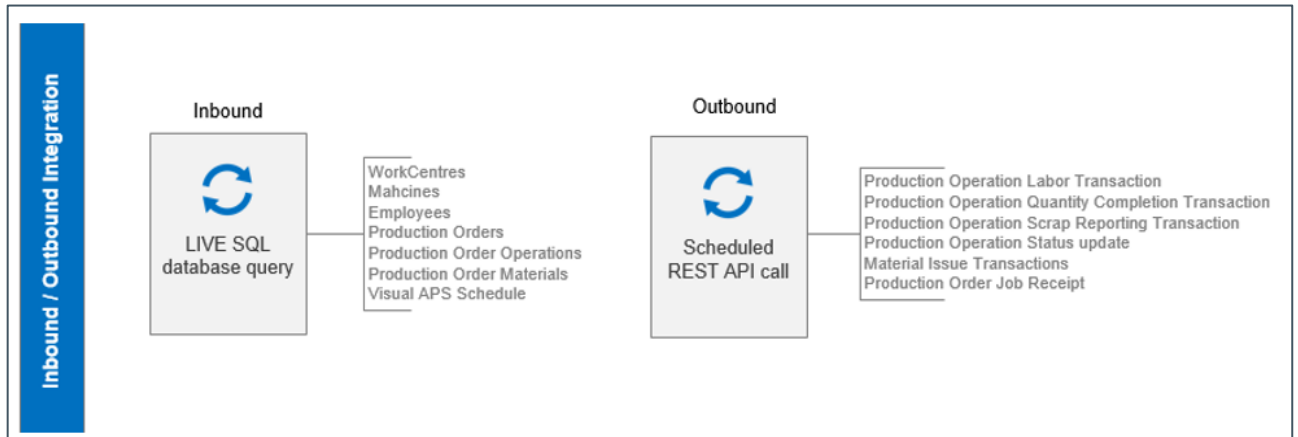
Inbound / Outbound Integration

Inbound

LIVE SQL database query

WorkCentres
Mahcines
Employees
Production Orders
Production Order Operations
Production Order Materials
Visual APS Schedule

Outbound

Scheduled REST API call

Production Operation Labor Transaction
Production Operation Quantity Completion Transaction
Production Operation Scrap Reporting Transaction
Production Operation Status update
Material Issue Transactions
Production Order Job Receipt